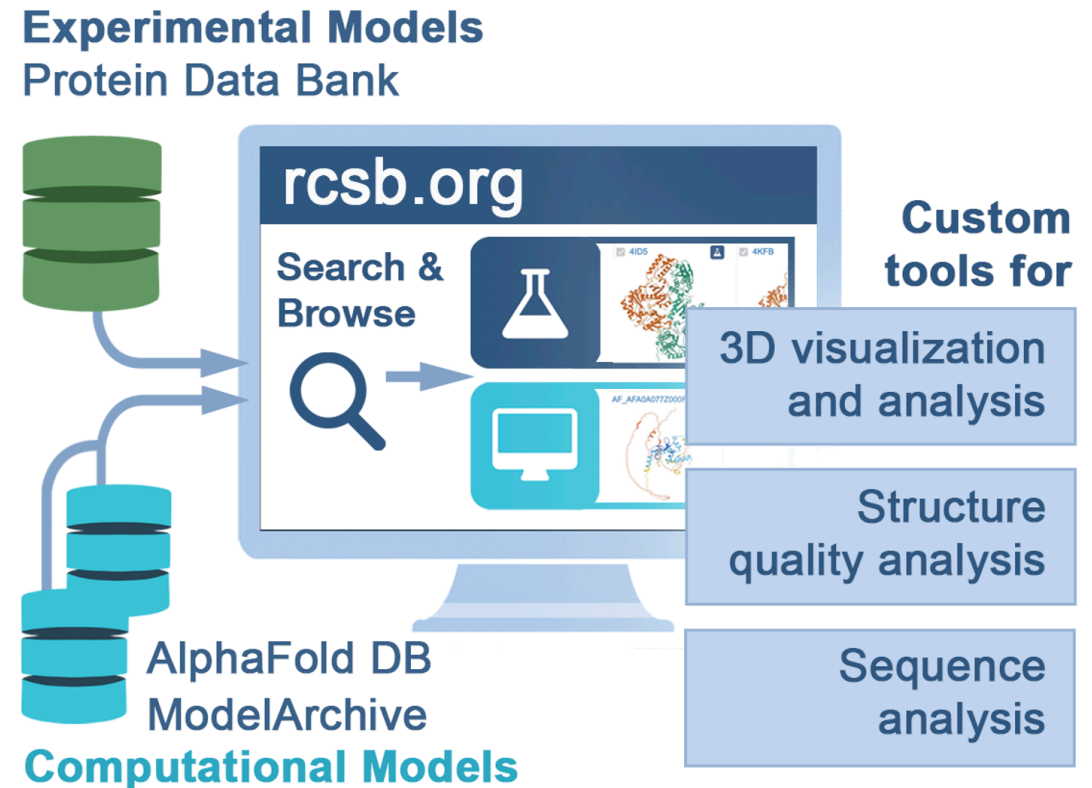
Experimental Models
Protein Data Bank

rcsb.org

Search & Browse

4ID5

4KFB

AF_AFA0A077Z000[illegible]

Custom tools for

3D visualization and analysis

Structure quality analysis

Sequence analysis

AlphaFold DB
ModelArchive
Computational Models